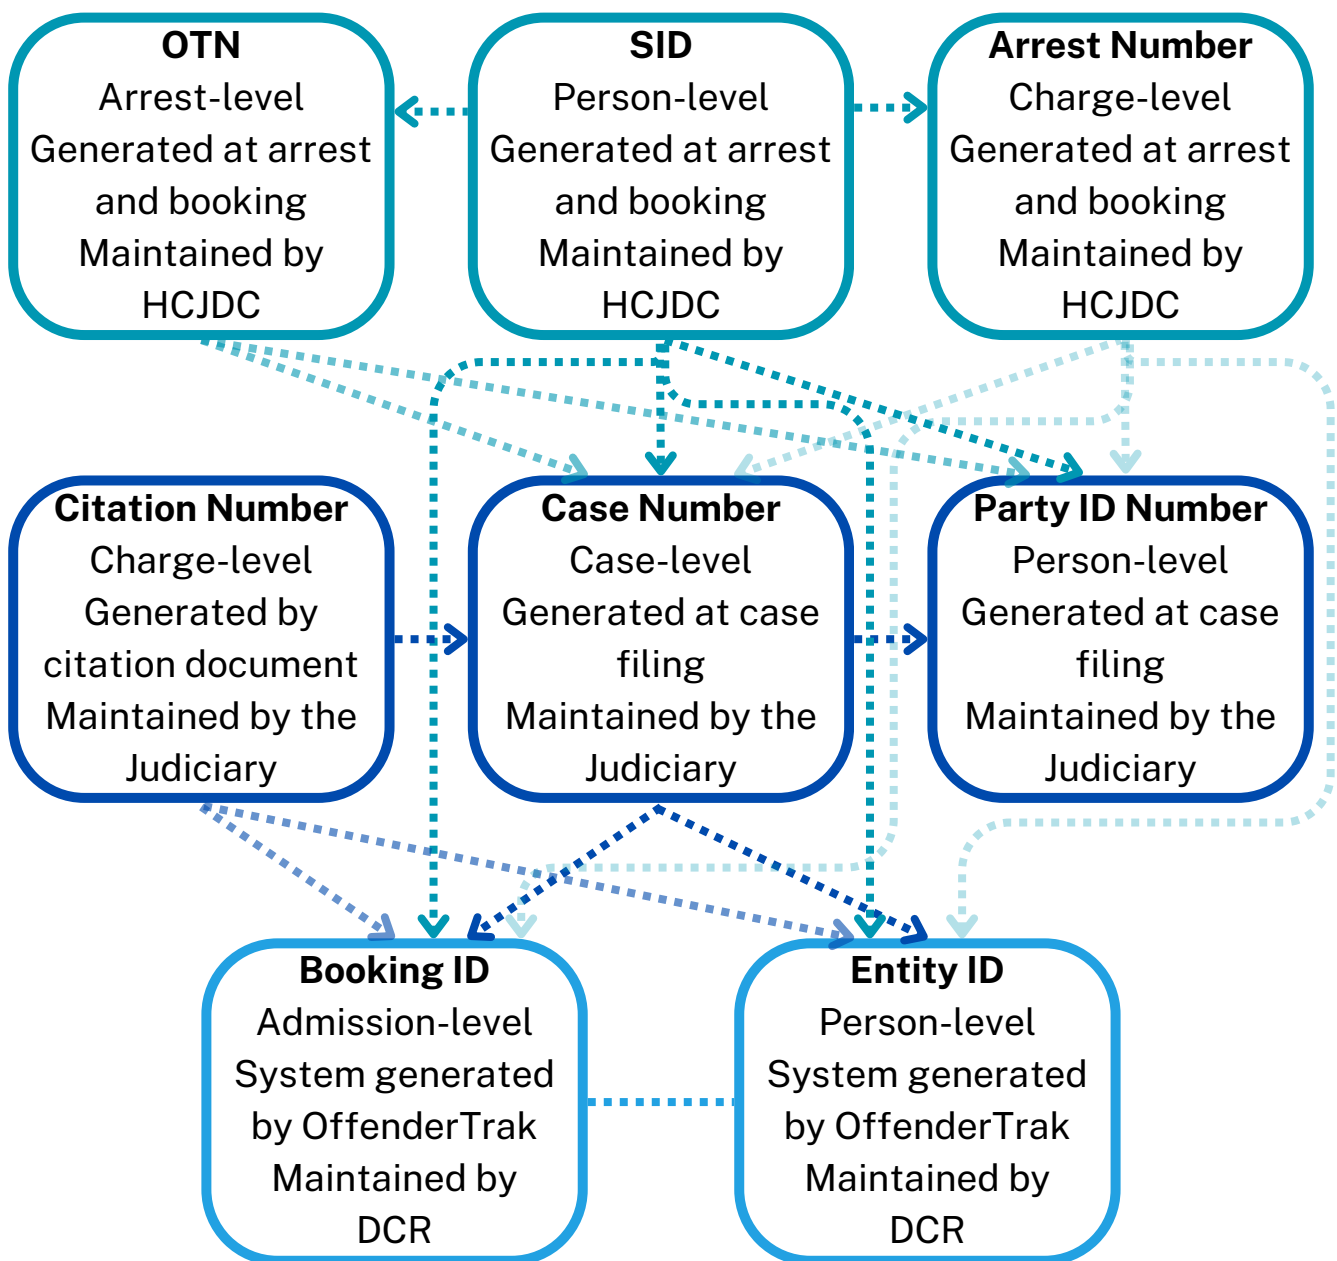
**OTN**
Arrest-level
Generated at arrest and booking
Maintained by HCJDC

**SID**
Person-level
Generated at arrest and booking
Maintained by HCJDC

**Arrest Number**
Charge-level
Generated at arrest and booking
Maintained by HCJDC

**Citation Number**
Charge-level
Generated by citation document
Maintained by the Judiciary

**Case Number**
Case-level
Generated at case filing
Maintained by the Judiciary

**Party ID Number**
Person-level
Generated at case filing
Maintained by the Judiciary

**Booking ID**
Admission-level
System generated by OffenderTrak
Maintained by DCR

**Entity ID**
Person-level
System generated by OffenderTrak
Maintained by DCR